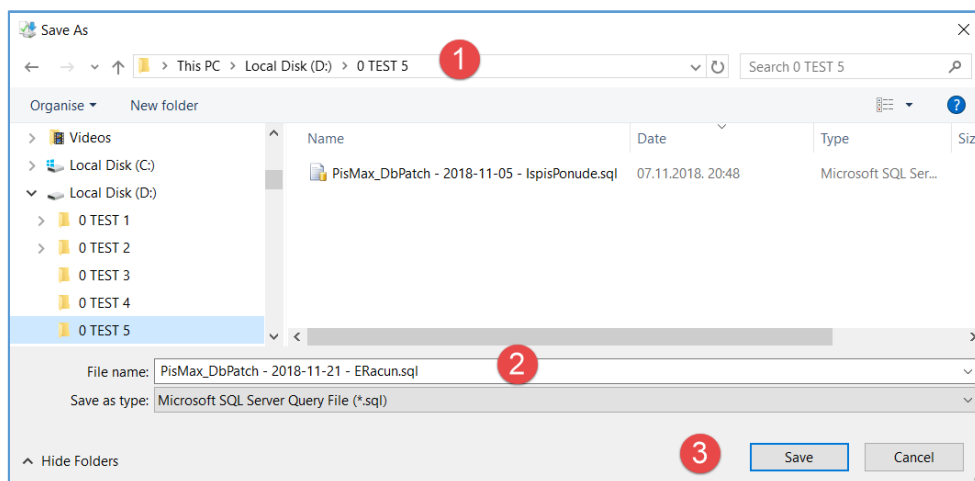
Save As

This PC > Local Disk (D:) > 0 TEST 5

1

Search 0 TEST 5

Organise ▾ New folder

Videos
Local Disk (C:)
Local Disk (D:)
0 TEST 1
0 TEST 2
0 TEST 3
0 TEST 4
0 TEST 5

| Name | Date | Type | Siz |
|---|---|---|---|
| PisMax_DbPatch - 2018-11-05 - IspisPonude.sql | 07.11.2018. 20:48 | Microsoft SQL Ser... | |

File name: PisMax_DbPatch - 2018-11-21 - ERacun.sql

2

Save as type: Microsoft SQL Server Query File (*.sql)

Hide Folders

3

Save

Cancel